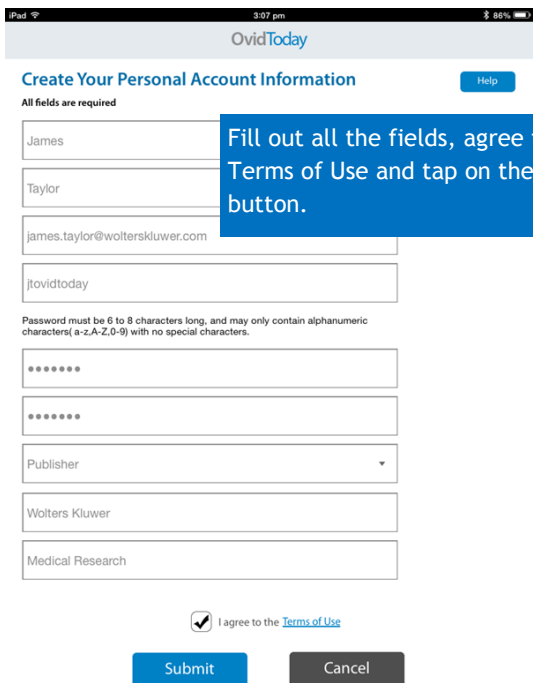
iPad
3:07 pm
86%

OvidToday

Create Your Personal Account Information

Help

All fields are required

James

Taylor

james.taylor@wolterskluwer.com

jtovidtoday

Password must be 6 to 8 characters long, and may only contain alphanumeric characters( a-z,A-Z,0-9) with no special characters.

•••••••

•••••••

Publisher

Wolters Kluwer

Medical Research

I agree to the Terms of Use

Submit

Cancel

Fill out all the fields, agree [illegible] Terms of Use and tap on the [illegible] button.